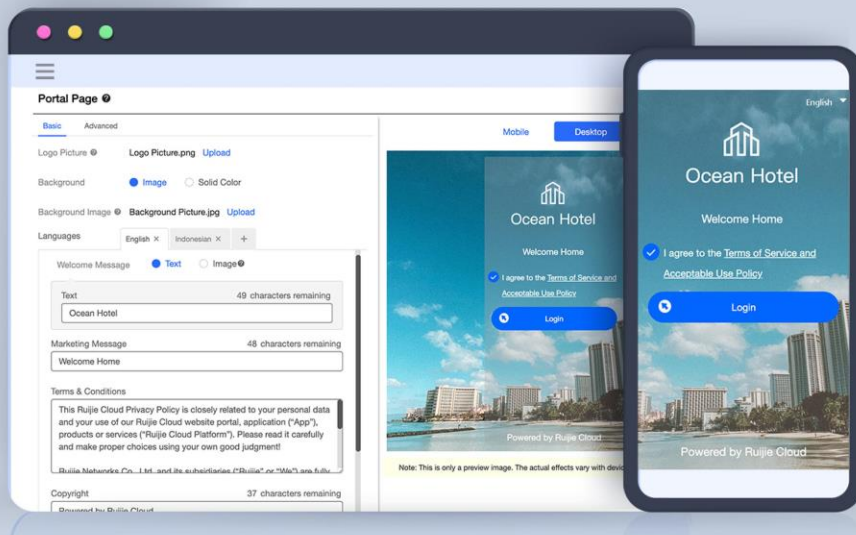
Portal Page

Basic Advanced

Logo Picture Logo Picture.png Upload

Background Image Solid Color

Background Image Background Picture.jpg Upload

Languages English × Indonesian × +

Welcome Message Text Image

Text 49 characters remaining

Ocean Hotel

Marketing Message 48 characters remaining

Welcome Home

Terms & Conditions

This Ruijie Cloud Privacy Policy is closely related to your personal data and your use of our Ruijie Cloud website portal, application ("App"), products or services ("Ruijie Cloud Platform"). Please read it carefully and make proper choices using your own good judgment!

Ruijie Networks Co., Ltd. and its subsidiaries ("Ruijie" or "We") are fully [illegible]

Copyright 37 characters remaining

Powered by Ruijie Cloud

Mobile Desktop

Ocean Hotel

Welcome Home

I agree to the Terms of Service and Acceptable Use Policy

Login

Powered by Ruijie Cloud

Note: This is only a preview image. The actual effects vary with devi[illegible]

English

Ocean Hotel

Welcome Home

I agree to the Terms of Service and Acceptable Use Policy

Login

Powered by Ruijie Cloud